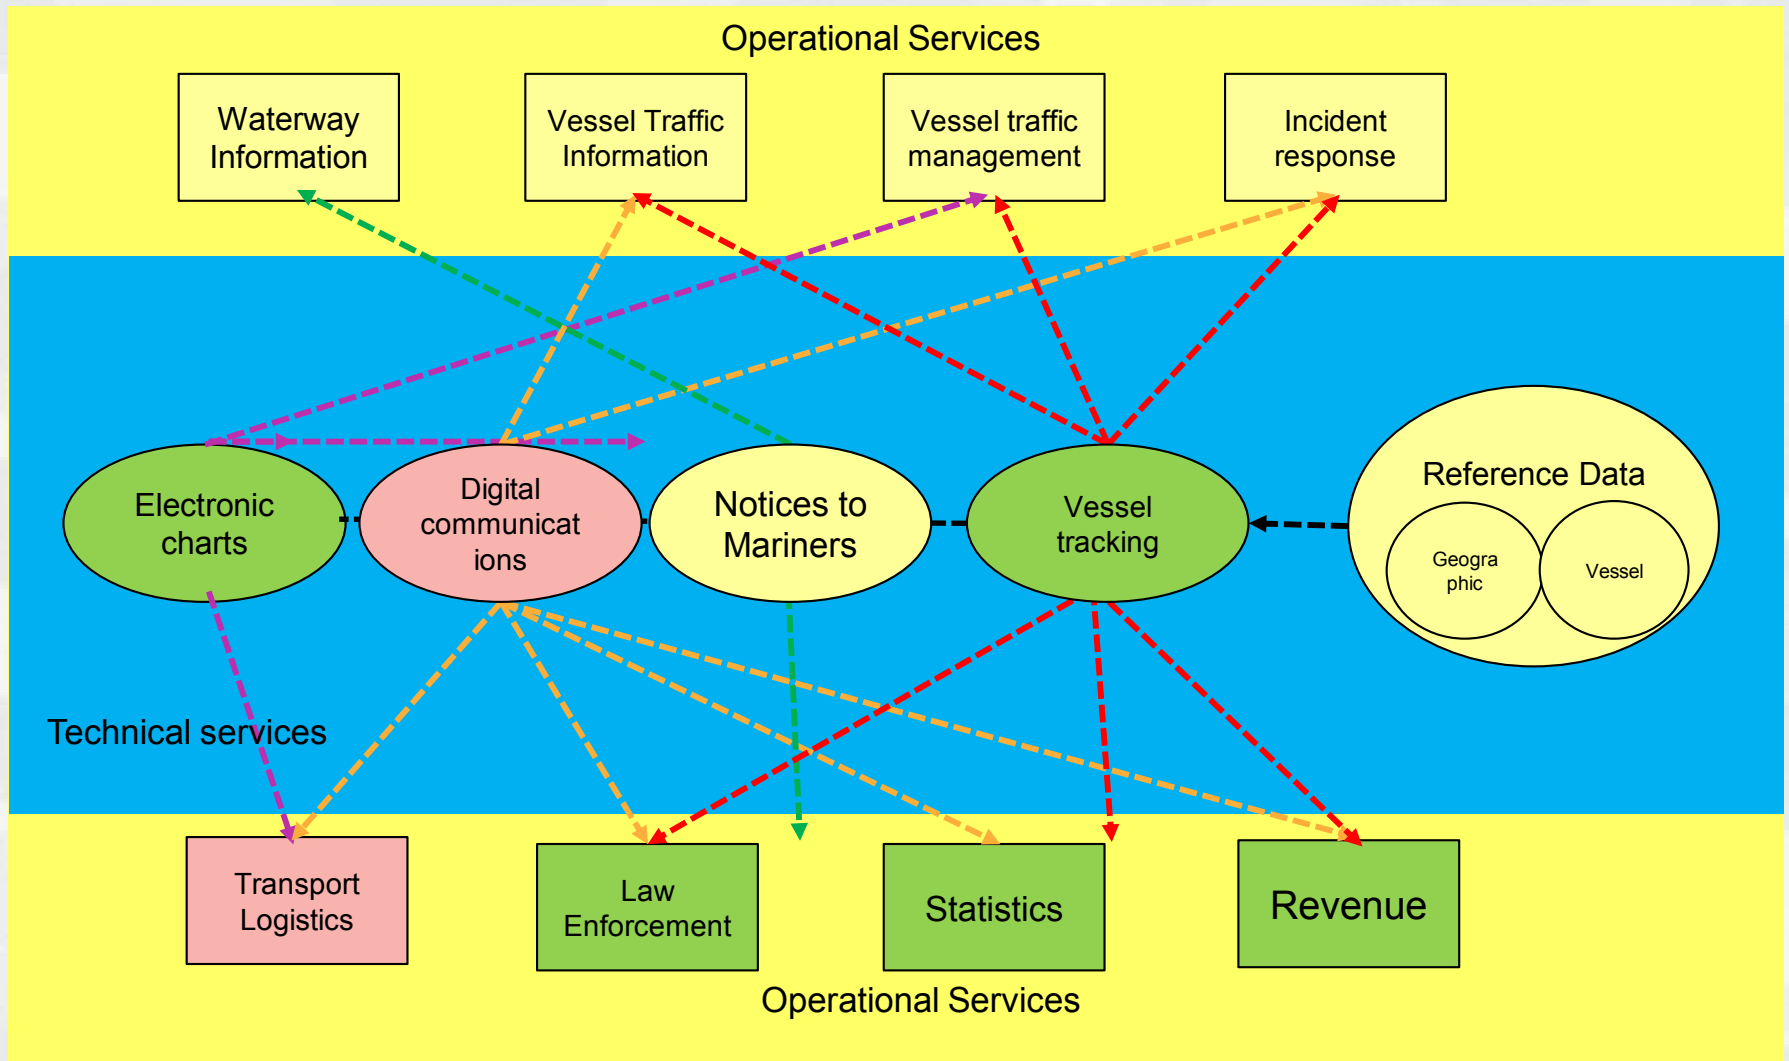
Operational Services

Waterway Information

Vessel Traffic Information

Vessel traffic management

Incident response

Electronic charts

Digital communicat ions

Notices to Mariners

Vessel tracking

Reference Data

Geogra phic

Vessel

Technical services

Transport Logistics

Law Enforcement

Statistics

Revenue

Operational Services